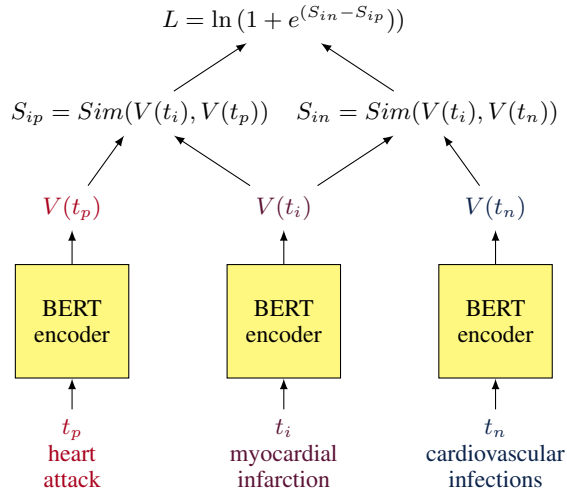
$L = \ln(1 + e^{(S_{in} - S_{ip})})$

$S_{ip} = Sim(V(t_i), V(t_p))$

$S_{in} = Sim(V(t_i), V(t_n))$

$V(t_p)$

$V(t_i)$

$V(t_n)$

BERT encoder

BERT encoder

BERT encoder

$t_p$
heart attack

$t_i$
myocardial infarction

$t_n$
cardiovascular infections